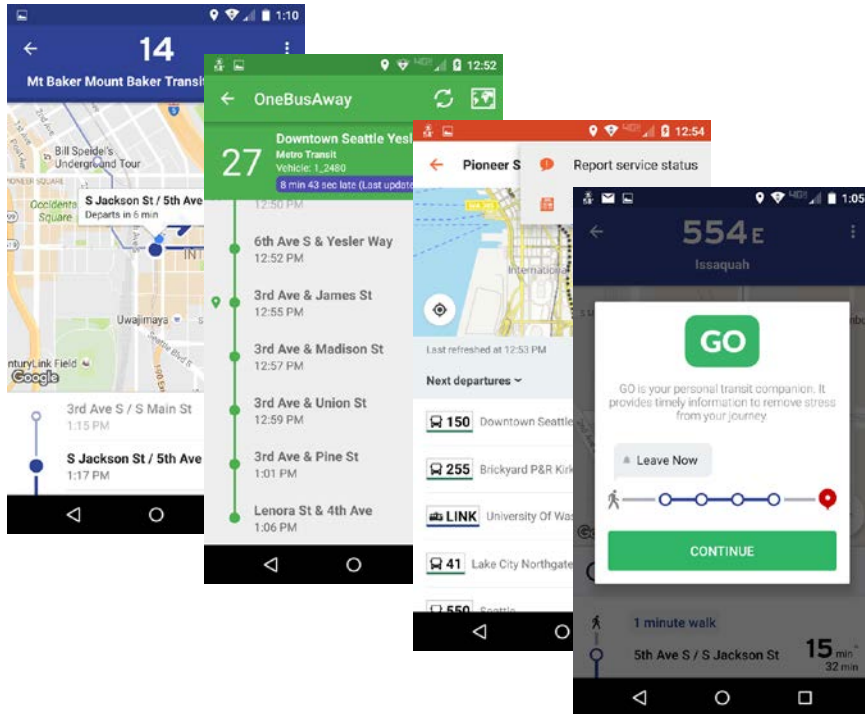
1:10

14

Mt Baker Mount Baker Transit

Bill Speidel's Underground Tour

Occidental Square

S Jackson St / 5th Ave
Departs in 6 min

INT

Uwajimaya

CenturyLink Field

Google

3rd Ave S / S Main St
1:15 PM

S Jackson St / 5th Ave
1:17 PM

12:52

OneBusAway

27

Downtown Seattle Yesler
Metro Transit
Vehicle: 1_2480
8 min 43 sec late (Last update

12:50 PM

6th Ave S & Yesler Way
12:52 PM

3rd Ave & James St
12:55 PM

3rd Ave & Madison St
12:57 PM

3rd Ave & Union St
12:59 PM

3rd Ave & Pine St
1:01 PM

Lenora St & 4th Ave
1:06 PM

12:54

Pioneer S

Report service status

International

Last refreshed at 12:53 PM

Next departures

150 Downtown Seattle

255 Brickyard P&R Kirk

LINK University Of Was

41 Lake City Northgate

550 Seattle

1:05

554 E

Issaquah

GO

GO is your personal transit companion. It provides timely information to remove stress from your journey

Leave Now

CONTINUE

1 minute walk

5th Ave S / S Jackson St

15 min
32 min